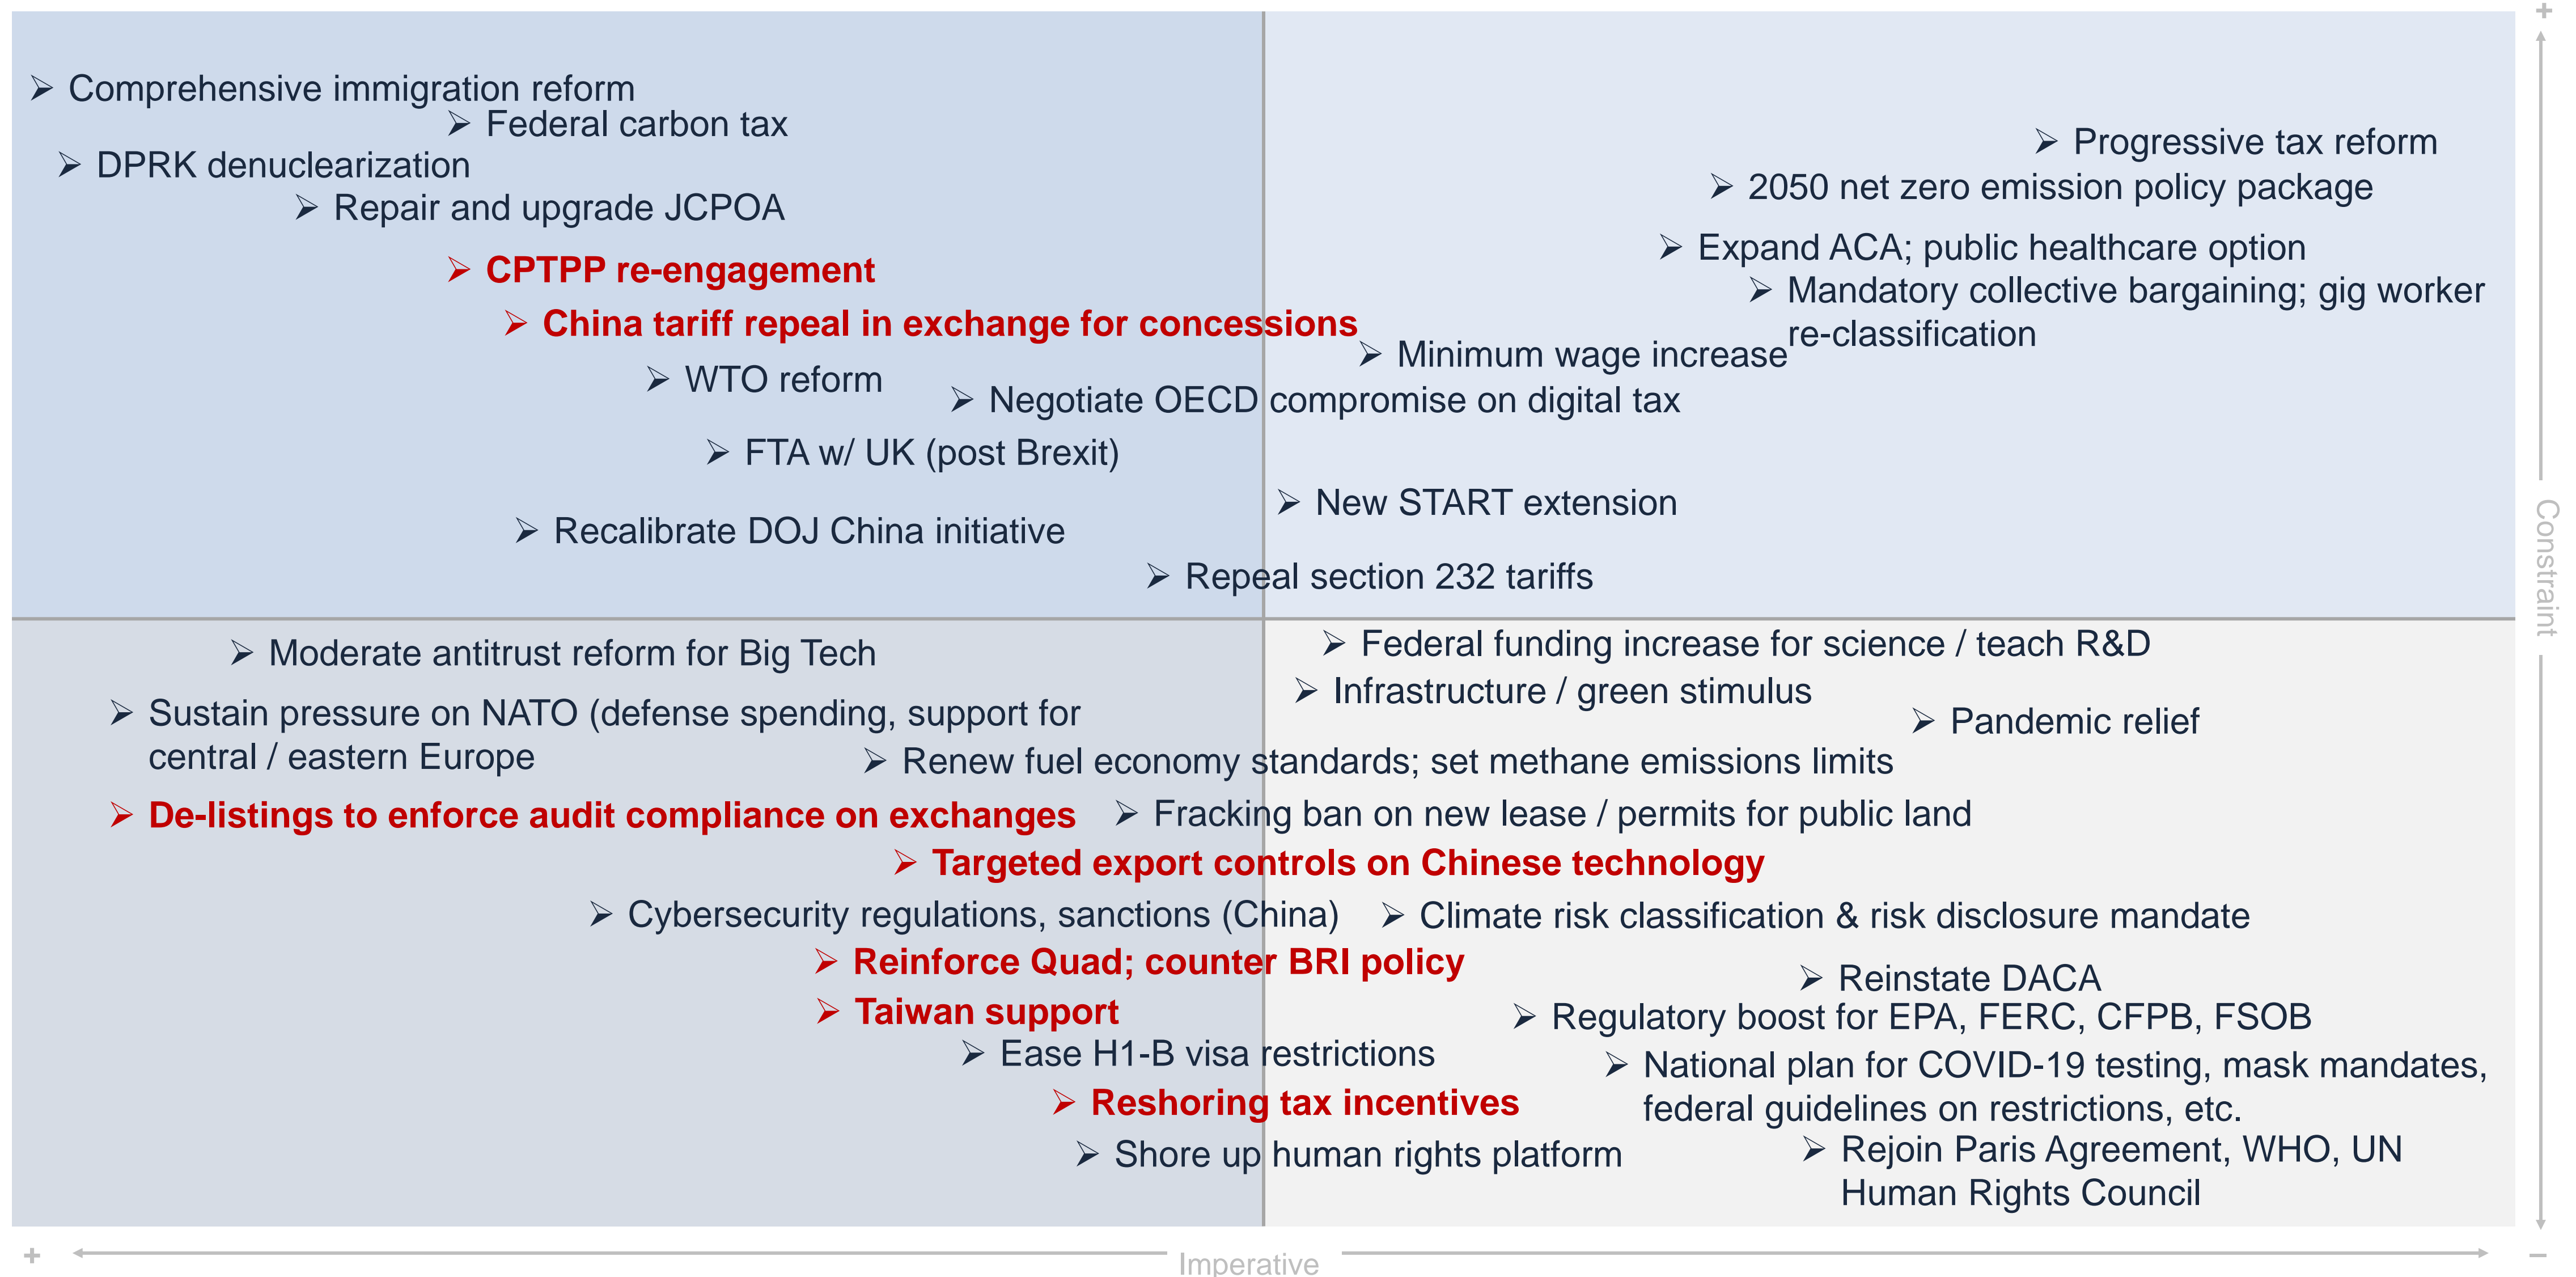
Comprehensive immigration reform

Federal carbon tax

DPRK denuclearization

Repair and upgrade JCPOA

CPTPP re-engagement

China tariff repeal in exchange for concessions

WTO reform

Negotiate OECD compromise on digital tax

FTA w/ UK (post Brexit)

Recalibrate DOJ China initiative

Progressive tax reform

2050 net zero emission policy package

Expand ACA; public healthcare option

Mandatory collective bargaining; gig worker re-classification

Minimum wage increase

New START extension

Repeal section 232 tariffs

Moderate antitrust reform for Big Tech

Sustain pressure on NATO (defense spending, support for central / eastern Europe

De-listings to enforce audit compliance on exchanges

Federal funding increase for science / teach R&D

Infrastructure / green stimulus

Pandemic relief

Renew fuel economy standards; set methane emissions limits

Fracking ban on new lease / permits for public land

Targeted export controls on Chinese technology

Cybersecurity regulations, sanctions (China)

Climate risk classification & risk disclosure mandate

Reinforce Quad; counter BRI policy

Reinstate DACA

Taiwan support

Regulatory boost for EPA, FERC, CFPB, FSOB

Ease H1-B visa restrictions

National plan for COVID-19 testing, mask mandates, federal guidelines on restrictions, etc.

Reshoring tax incentives

Shore up human rights platform

Rejoin Paris Agreement, WHO, UN Human Rights Council

+
Constraint
–

+
Imperative
–